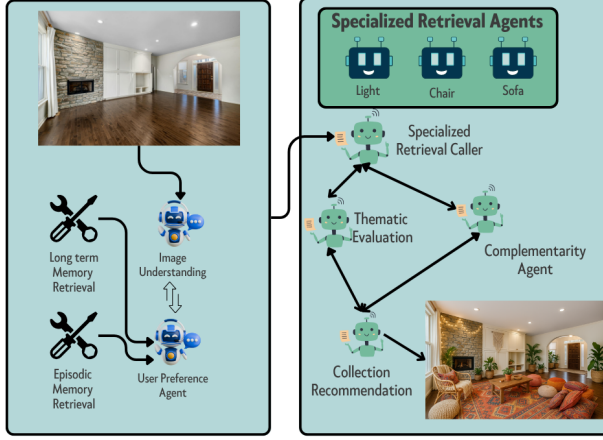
Specialized Retrieval Agents

Light

Chair

Sofa

Specialized Retrieval Caller

Thematic Evaluation

Complementarity Agent

Collection Recommendation

Long term Memory Retrieval

Image Understanding

Episodic Memory Retrieval

User Preference Agent